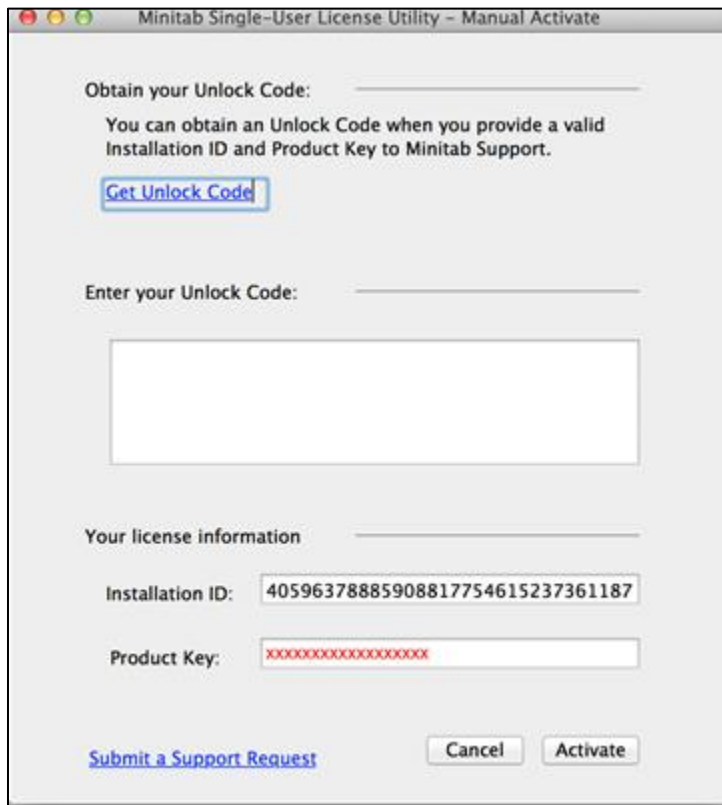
Minitab Single-User License Utility - Manual Activate

Obtain your Unlock Code:

You can obtain an Unlock Code when you provide a valid Installation ID and Product Key to Minitab Support.

Get Unlock Code

Enter your Unlock Code:

Your license information

Installation ID: 405963788859088177546152373611 87

Product Key: xxxxxxxxxxxxxxxxxx

Submit a Support Request

Cancel

Activate